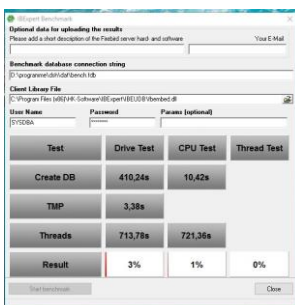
IBExpert Benchmark

Optional data for uploading the results

Please add a short description of the Firebird server hard- and software

Your E-Mail

Benchmark database connection string

D:\programme\dsh\daf\bench.fdb

Client Library File

C:\Program Files (x86)\HK-Software\IBExpert\IBEUDB\fbembed.dll

User Name

SYSDBA

Password

******

Params (optional)

| Test | Drive Test | CPU Test | Thread Test |
|---|---|---|---|
| Create DB | 410,24s | 10,42s | |
| TMP | 3,38s | | |
| Threads | 713,78s | 721,36s | |
| Result | 3% | 1% | 0% |

Start benchmark

Close